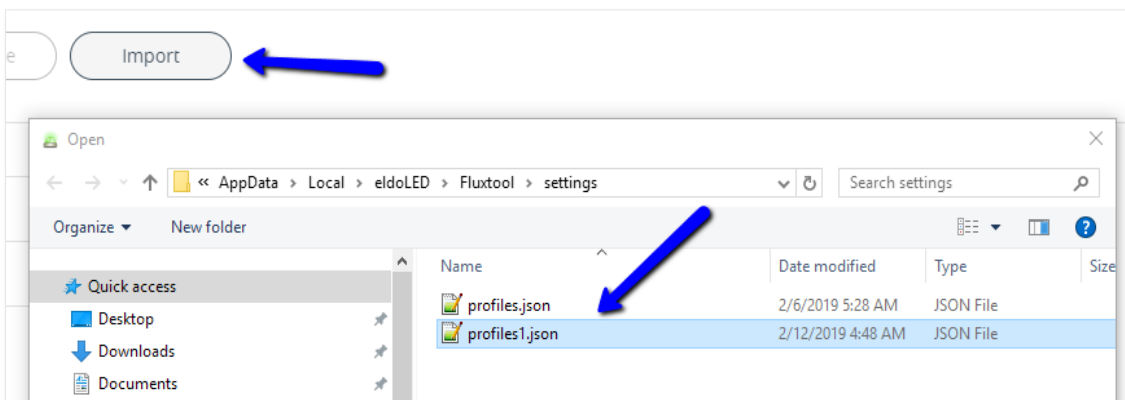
e

Import

Open

« AppData › Local › eldoLED › Fluxtool › settings

Search settings

Organize ▾

New folder

Quick access

Desktop

Downloads

Documents

| Name | Date modified | Type | Size |
|---|---|---|---|
| profiles.json | 2/6/2019 5:28 AM | JSON File | |
| profiles1.json | 2/12/2019 4:48 AM | JSON File | |